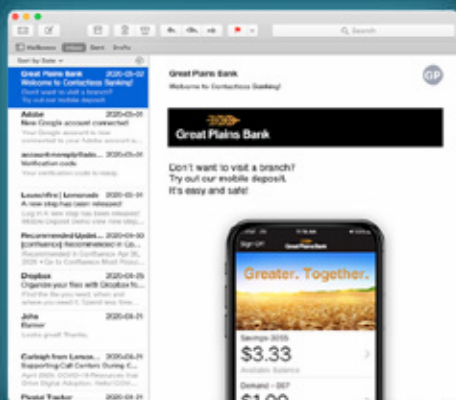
Search

Mailboxes Inbox Sent Drafts

Sort by Date

Great Plains Bank 2020-05-02
Welcome to Contactless Banking!
Don't want to visit a branch?
Try out our mobile deposit.

Adobe 2020-05-01
New Google account connected
Your Google account is now connected to your Adobe account a...

account@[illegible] 2020-05-01
Verification code
Your verification code is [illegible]

Lucidchart | Lemonade 2020-05-01
A new step has been released!
Log in A new step has been released!
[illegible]

Recommended Update... 2020-04-30
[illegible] Recommended in Lo...
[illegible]

Dropbox 2020-04-22
Organize your files with Dropbox fo...
Find the file you need, when and where you need it with Dropbox...

John 2020-04-21
Banner
Looks great! Thanks

Curleigh from Lemon... 2020-04-21
Supporting Call Centers During C...
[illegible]

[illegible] 2020-04-21

Great Plains Bank
Welcome to Contactless Banking!

GP

Great Plains Bank

Don't want to visit a branch?
Try out our mobile deposit.
It's easy and safe!

Sign Off
Great Plains Bank
Greater. Together.
Savings - 3255
$3.33
Available Balance
Demand - 007
$1.00